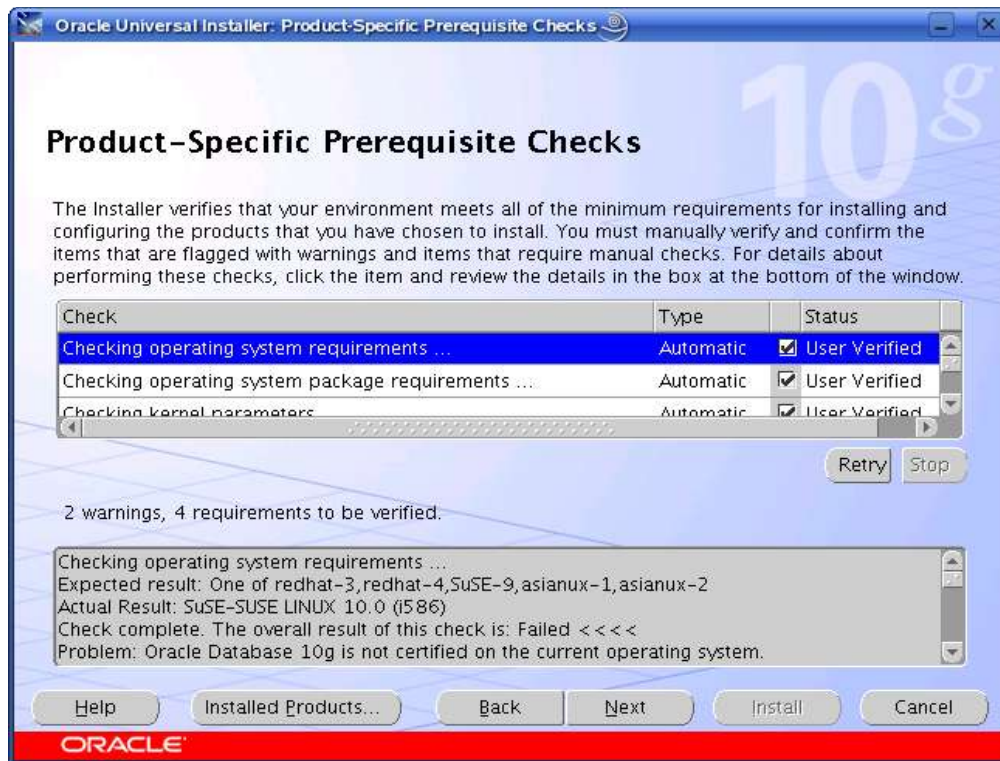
Oracle Universal Installer: Product-Specific Prerequisite Checks

10g

Product-Specific Prerequisite Checks

The Installer verifies that your environment meets all of the minimum requirements for installing and configuring the products that you have chosen to install. You must manually verify and confirm the items that are flagged with warnings and items that require manual checks. For details about performing these checks, click the item and review the details in the box at the bottom of the window.

| Check | Type | Status |
|---|---|---|
| Checking operating system requirements ... | Automatic | User Verified |
| Checking operating system package requirements ... | Automatic | User Verified |
| Checking kernel parameters | Automatic | User Verified |

Retry Stop

2 warnings, 4 requirements to be verified.

Checking operating system requirements ...
Expected result: One of redhat-3,redhat-4,SuSE-9,asianux-1,asianux-2
Actual Result: SuSE-SUSE LINUX 10.0 (i586)
Check complete. The overall result of this check is: Failed <<<<
Problem: Oracle Database 10g is not certified on the current operating system.

Help Installed Products... Back Next Install Cancel

ORACLE